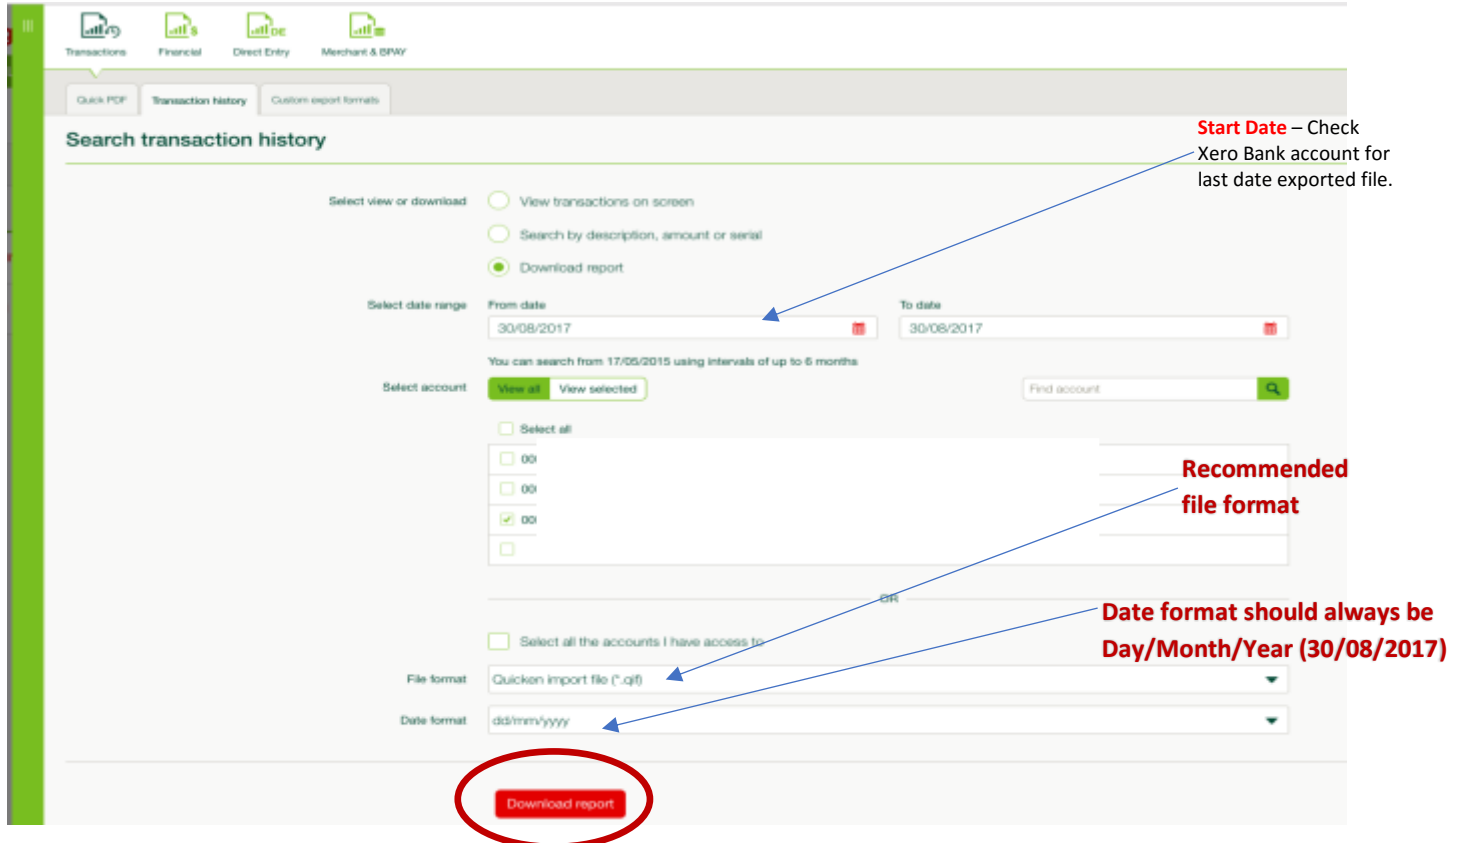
Transactions Financial Direct Entry Merchant & BPAY

Quick PDF Transaction history Custom export formats

Search transaction history

Start Date – Check Xero Bank account for last date exported file.

Select view or download
View transactions on screen
Search by description, amount or serial
Download report

Select date range
From date
30/08/2017
To date
30/08/2017

You can search from 17/05/2015 using intervals of up to 6 months

Select account
View all View selected
Find account

Select all
00
00
00

Recommended file format

OR

Select all the accounts I have access to

Date format should always be Day/Month/Year (30/08/2017)

File format Quicken import file (*.qif)

Date format dd/mm/yyyy

Download report